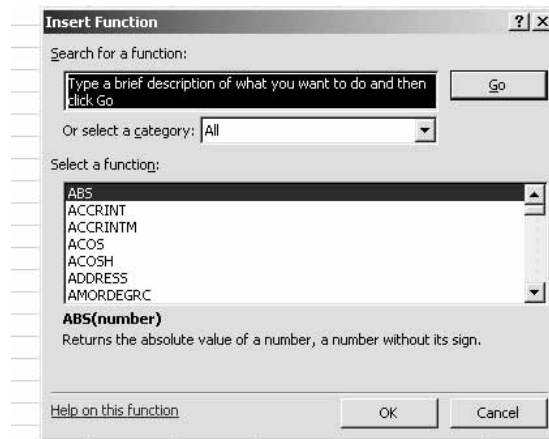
Insert Function

?| X

Search for a function:

Type a brief description of what you want to do and then click Go

Go

Or select a category: All

Select a function:

ABS
ACCRINT
ACCRINTM
ACOS
ACOSH
ADDRESS
AMORDEGRC

ABS(number)

Returns the absolute value of a number, a number without its sign.

Help on this function

OK

Cancel